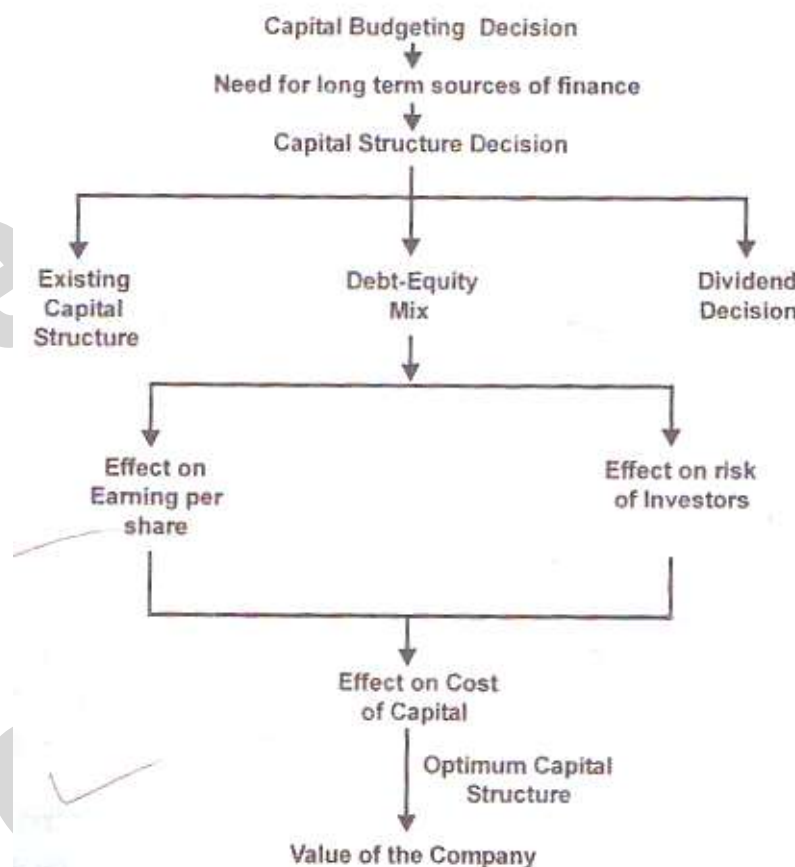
Capital Budgeting Decision

Need for long term sources of finance

Capital Structure Decision

Existing Capital Structure

Debt-Equity Mix

Dividend Decision

Effect on Earning per share

Effect on risk of Investors

Effect on Cost of Capital

Optimum Capital Structure

Value of the Company